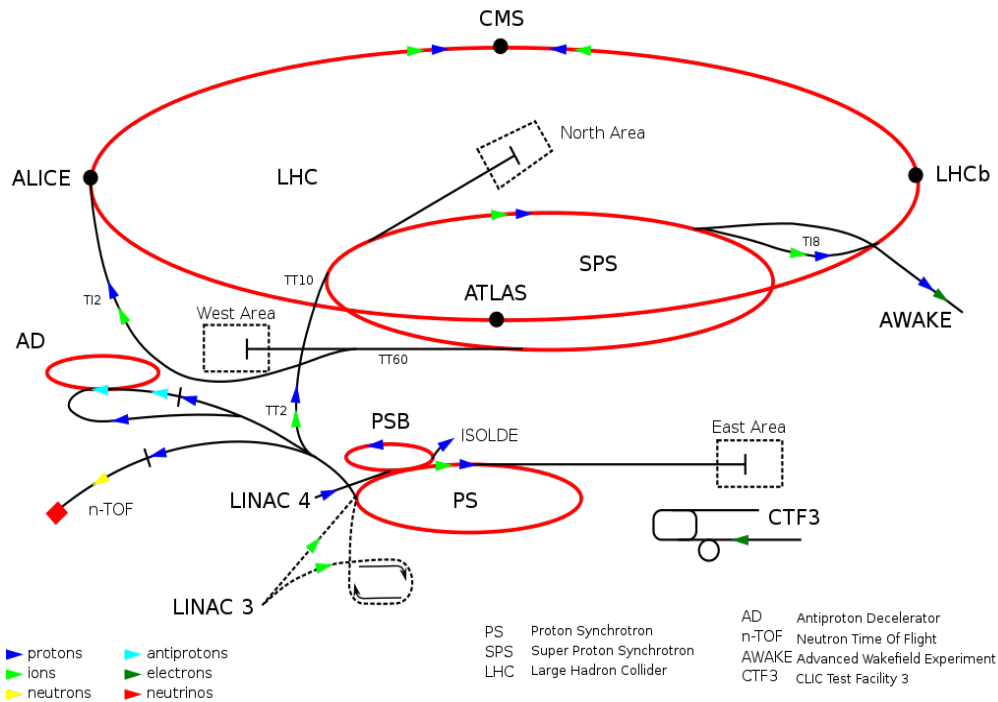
CMS

North Area

ALICE

LHC

LHCb

TI8

SPS

TT10

ATLAS

TI2

AWAKE

West Area

AD

TT60

TT2

PSB

ISOLDE

East Area

LINAC 4

n-TOF

PS

CTF3

LINAC 3

protons
ions
neutrons
antiprotons
electrons
neutrinos

| | |
|---|---|
| PS | Proton Synchrotron |
| SPS | Super Proton Synchrotron |
| LHC | Large Hadron Collider |

| | |
|---|---|
| AD | Antiproton Decelerator |
| n-TOF | Neutron Time Of Flight |
| AWAKE | Advanced Wakefield Experiment |
| CTF3 | CLIC Test Facility 3 |